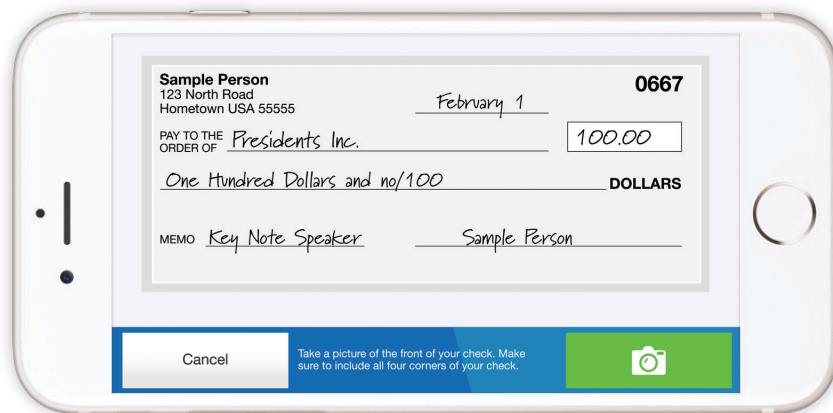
Sample Person
123 North Road
Hometown USA 55555

February 1

0667

PAY TO THE ORDER OF Presidents Inc.

100.00

One Hundred Dollars and no/100 DOLLARS

MEMO Key Note Speaker

Sample Person

Cancel

Take a picture of the front of your check. Make sure to include all four corners of your check.